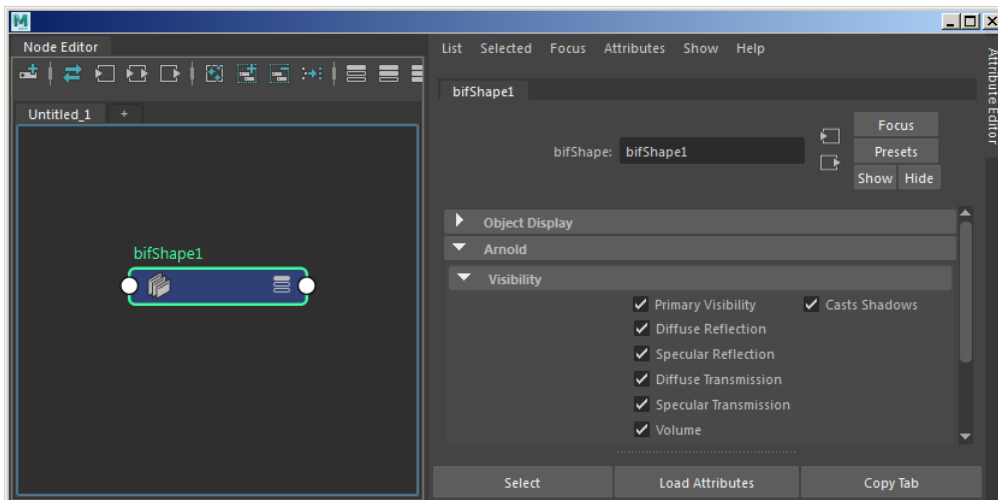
Node Editor

Untitled_1 +

bifShape1

List Selected Focus Attributes Show Help

bifShape1

bifShape: bifShape1

Focus
Presets
Show Hide

Attribute Editor

Object Display
Arnold
Visibility

Primary Visibility
Casts Shadows
Diffuse Reflection
Specular Reflection
Diffuse Transmission
Specular Transmission
Volume

Select
Load Attributes
Copy Tab